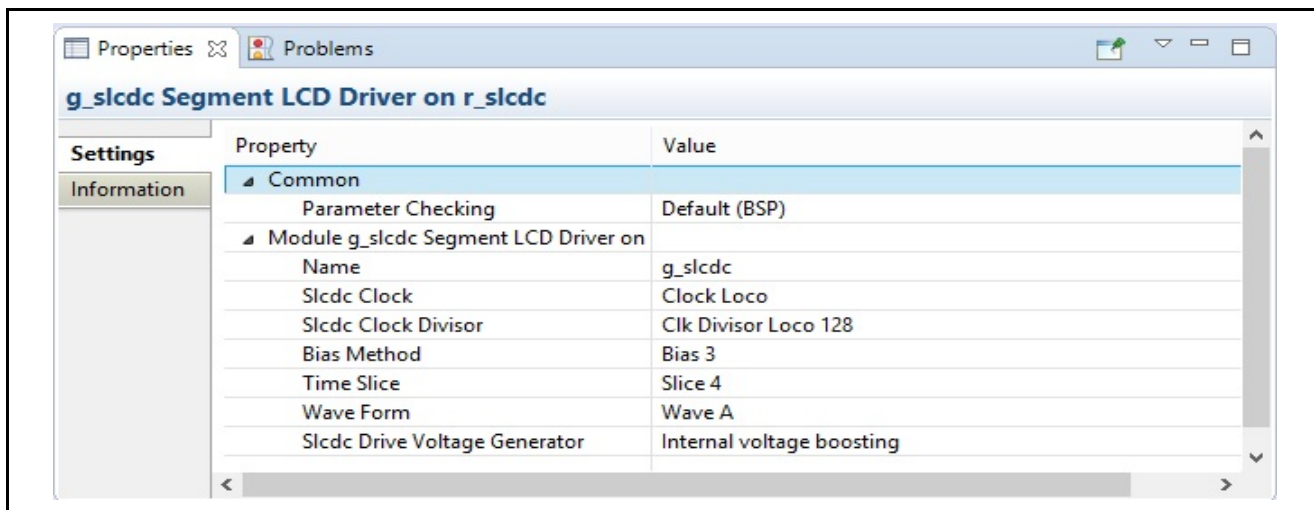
Properties ☒ Problems

g_slcdc Segment LCD Driver on r_slcdc

Settings
Information

| Property | Value |
|---|---|
| ◢ Common | |
| Parameter Checking | Default (BSP) |
| ◢ Module g_slcdc Segment LCD Driver on | |
| Name | g_slcdc |
| Slcdc Clock | Clock Loco |
| Slcdc Clock Divisor | Clk Divisor Loco 128 |
| Bias Method | Bias 3 |
| Time Slice | Slice 4 |
| Wave Form | Wave A |
| Slcdc Drive Voltage Generator | Internal voltage boosting |